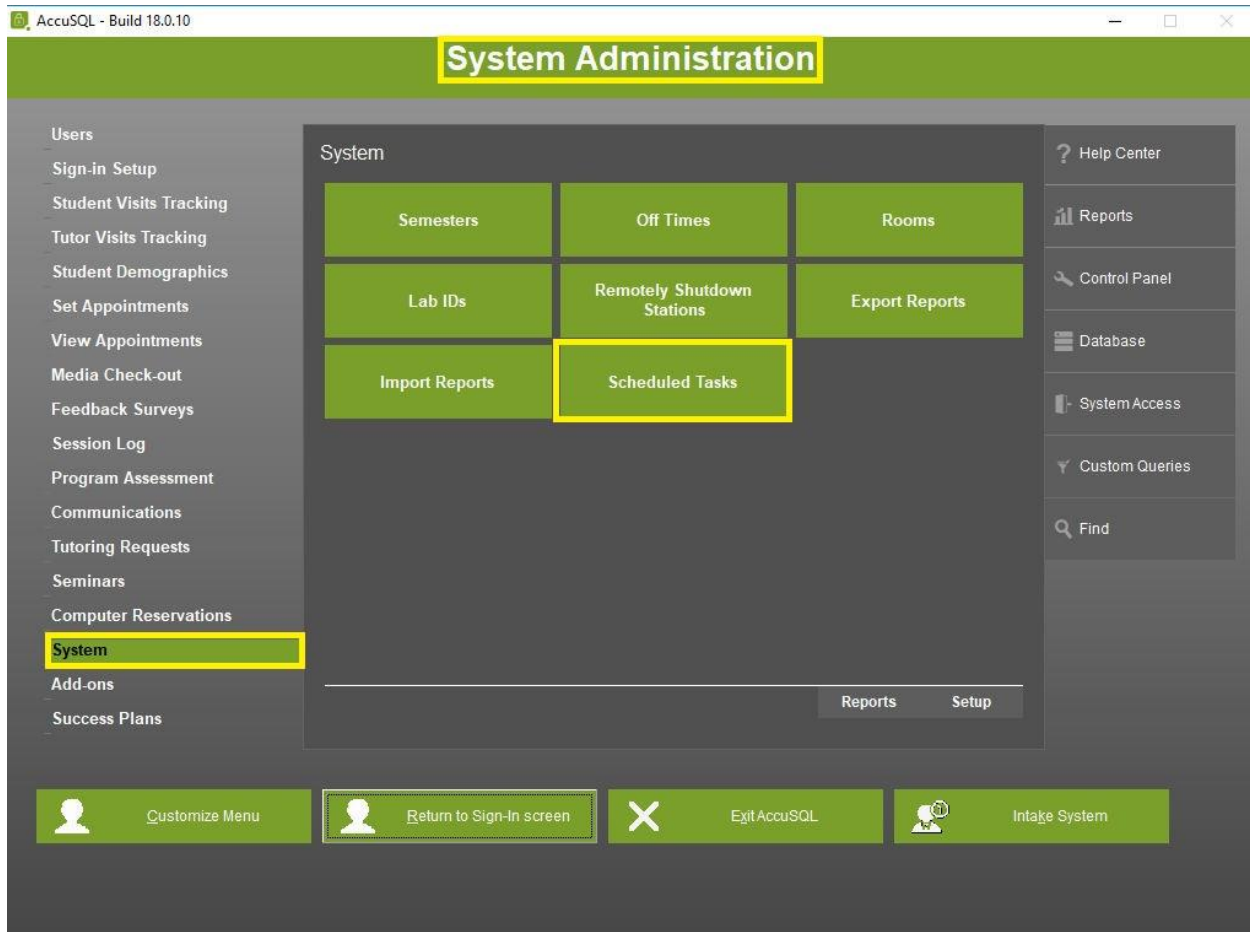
AccuSQL - Build 18.0.10

System Administration

Users
Sign-in Setup
Student Visits Tracking
Tutor Visits Tracking
Student Demographics
Set Appointments
View Appointments
Media Check-out
Feedback Surveys
Session Log
Program Assessment
Communications
Tutoring Requests
Seminars
Computer Reservations
System
Add-ons
Success Plans

System

Semesters
Off Times
Rooms
Lab IDs
Remotely Shutdown Stations
Export Reports
Import Reports
Scheduled Tasks

Reports
Setup

Help Center
Reports
Control Panel
Database
System Access
Custom Queries
Find

Customize Menu
Return to Sign-In screen
Exit AccuSQL
Intake System